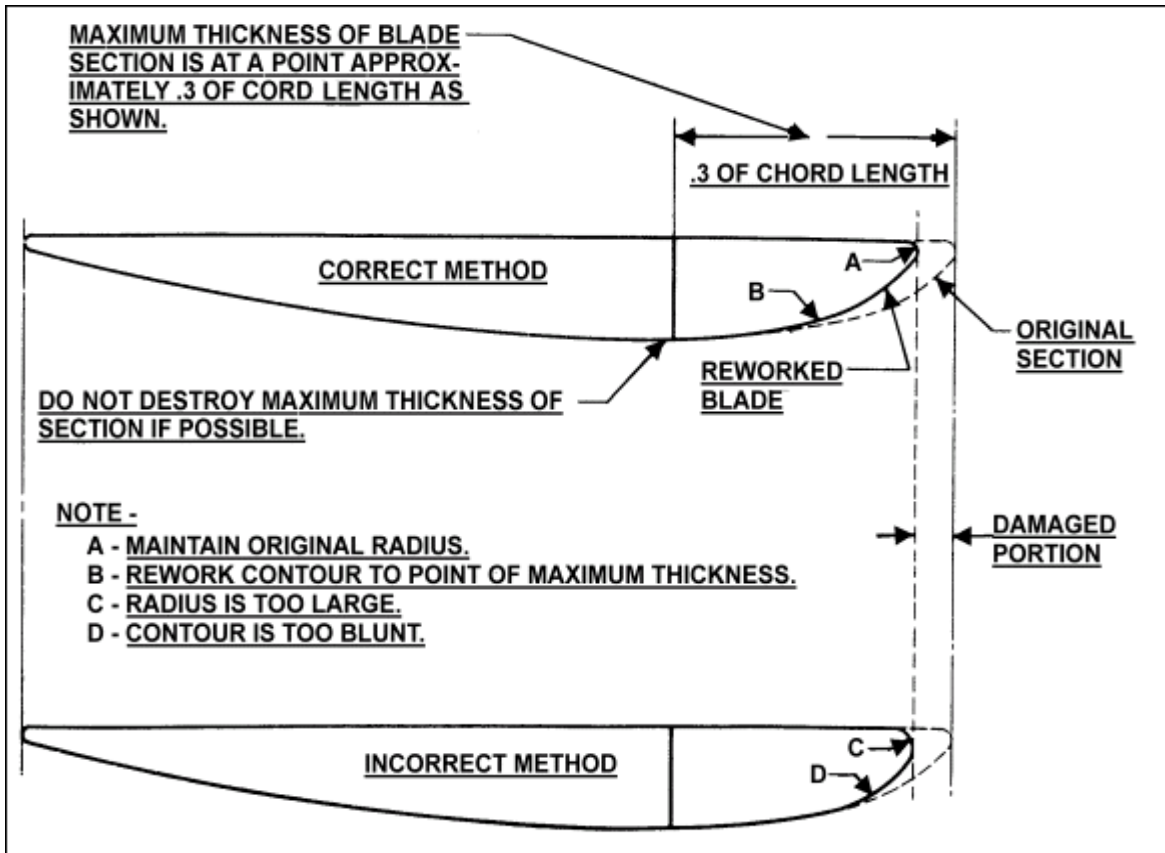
MAXIMUM THICKNESS OF BLADE SECTION IS AT A POINT APPROXIMATELY .3 OF CORD LENGTH AS SHOWN.

.3 OF CHORD LENGTH

CORRECT METHOD

A

B

ORIGINAL SECTION

REWORKED BLADE

DO NOT DESTROY MAXIMUM THICKNESS OF SECTION IF POSSIBLE.

NOTE -
A - MAINTAIN ORIGINAL RADIUS.
B - REWORK CONTOUR TO POINT OF MAXIMUM THICKNESS.
C - RADIUS IS TOO LARGE.
D - CONTOUR IS TOO BLUNT.

DAMAGED PORTION

INCORRECT METHOD

C

D